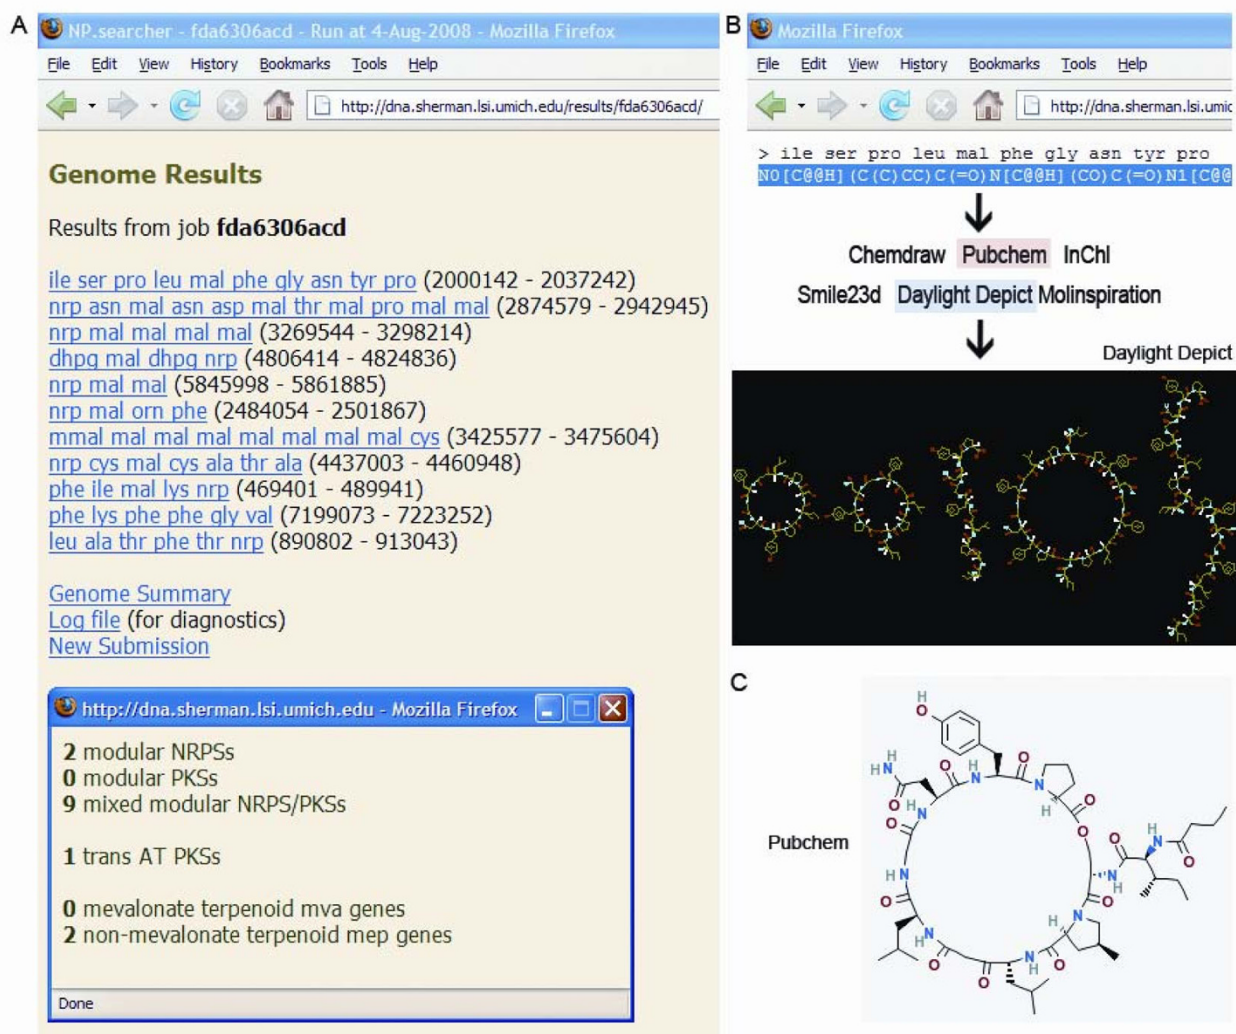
A

NP.searcher - fda6306acd - Run at 4-Aug-2008 - Mozilla Firefox

File Edit View History Bookmarks Tools Help

http://dna.sherman.lsi.umich.edu/results/fda6306acd/

Genome Results

Results from job **fda6306acd**

ile ser pro leu mal phe gly asn tyr pro (2000142 - 2037242)
nrp asn mal asn asp mal thr mal pro mal mal (2874579 - 2942945)
nrp mal mal mal mal (3269544 - 3298214)
dhpg mal dhpg nrp (4806414 - 4824836)
nrp mal mal (5845998 - 5861885)
nrp mal orn phe (2484054 - 2501867)
mmal mal mal mal mal mal mal mal cys (3425577 - 3475604)
nrp cys mal cys ala thr ala (4437003 - 4460948)
phe ile mal lys nrp (469401 - 489941)
phe lys phe phe gly val (7199073 - 7223252)
leu ala thr phe thr nrp (890802 - 913043)

Genome Summary
Log file (for diagnostics)
New Submission

http://dna.sherman.lsi.umich.edu - Mozilla Firefox

**2** modular NRPSs
**0** modular PKSs
**9** mixed modular NRPS/PKSs

**1** trans AT PKSs

**0** mevalonate terpenoid mva genes
**2** non-mevalonate terpenoid mep genes

Done

B

Mozilla Firefox

File Edit View History Bookmarks Tools Help

http://dna.sherman.lsi.umic

> ile ser pro leu mal phe gly asn tyr pro
NO[C@@H](C(C)CC)C(=O)N[C@@H](CO)C(=O)N1[C@@

Chemdraw Pubchem InChI
Smile23d Daylight Depict Molinspiration

Daylight Depict

C

Pubchem